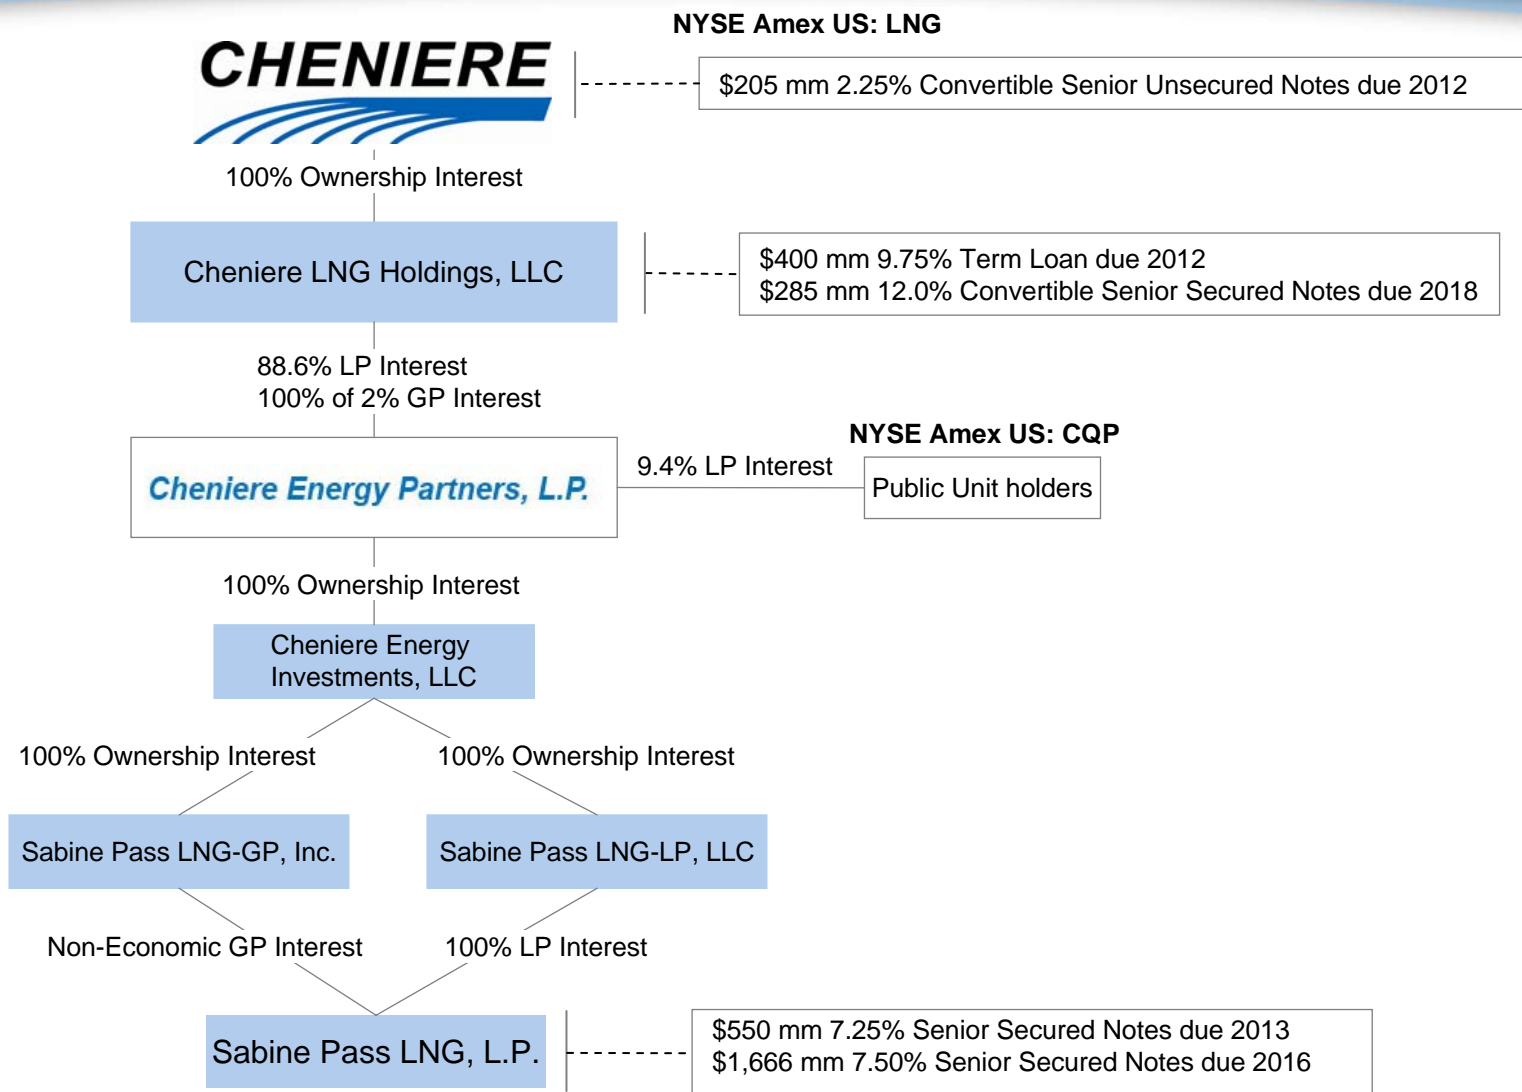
NYSE Amex US: LNG

CHENIERE

$205 mm 2.25% Convertible Senior Unsecured Notes due 2012

100% Ownership Interest

Cheniere LNG Holdings, LLC

$400 mm 9.75% Term Loan due 2012
$285 mm 12.0% Convertible Senior Secured Notes due 2018

88.6% LP Interest
100% of 2% GP Interest

NYSE Amex US: CQP

Cheniere Energy Partners, L.P.

9.4% LP Interest

Public Unit holders

100% Ownership Interest

Cheniere Energy Investments, LLC

100% Ownership Interest

100% Ownership Interest

Sabine Pass LNG-GP, Inc.

Sabine Pass LNG-LP, LLC

Non-Economic GP Interest

100% LP Interest

Sabine Pass LNG, L.P.

$550 mm 7.25% Senior Secured Notes due 2013
$1,666 mm 7.50% Senior Secured Notes due 2016